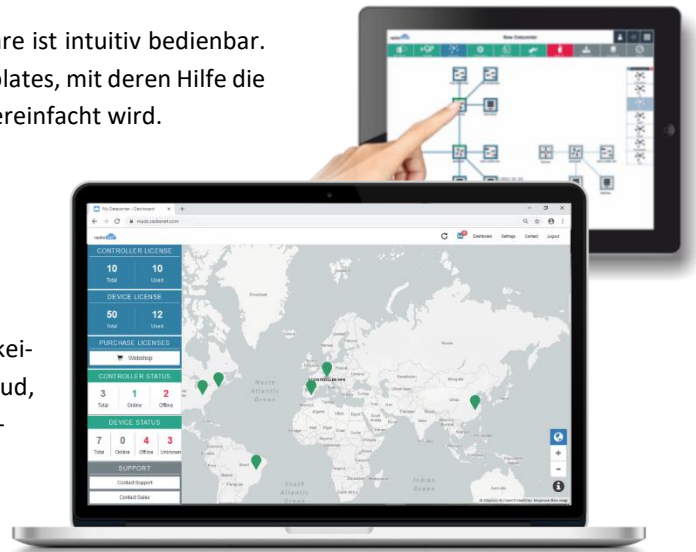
are ist intuitiv bedienbar. plates, mit deren Hilfe die vereinfacht wird.

kei- ud,

New Datacenter

My Datacenter - Dashboard

mydc.rackonet.com

Dashboard Settings Contact Logout

CONTROLLER LICENSE

10 Total

10 Used

DEVICE LICENSE

50 Total

12 Used

PURCHASE LICENSES

Webshop

CONTROLLER STATUS

3 Total

1 Online

2 Offline

DEVICE STATUS

7 Total

0 Online

4 Offline

3 Unknown

SUPPORT

Contact Support

Contact Sales

North Atlantic Ocean

South Atlantic Ocean

Indian Ocean

Greenland

Russia

China

Brazil

Australia